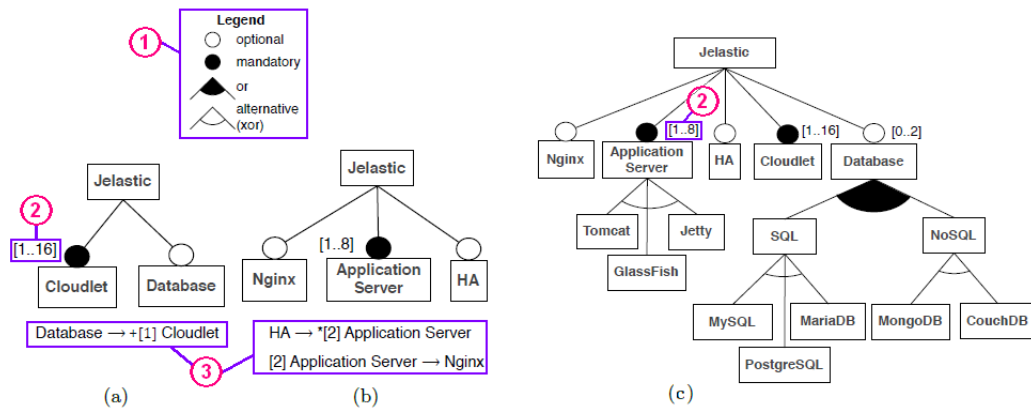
1

Legend
optional
mandatory
or
alternative (xor)

Jelastic

2

[1..16]

Cloudlet

Database

Jelastic

[1..8]

Nginx

Application Server

HA

Database ⟶ +[1] Cloudlet

HA ⟶ *[2] Application Server

[2] Application Server ⟶ Nginx

3

(a)

(b)

Jelastic

2

[1..8]

[1..16]

[0..2]

Nginx

Application Server

HA

Cloudlet

Database

Tomcat

Jetty

GlassFish

SQL

NoSQL

MySQL

MariaDB

PostgreSQL

MongoDB

CouchDB

(c)